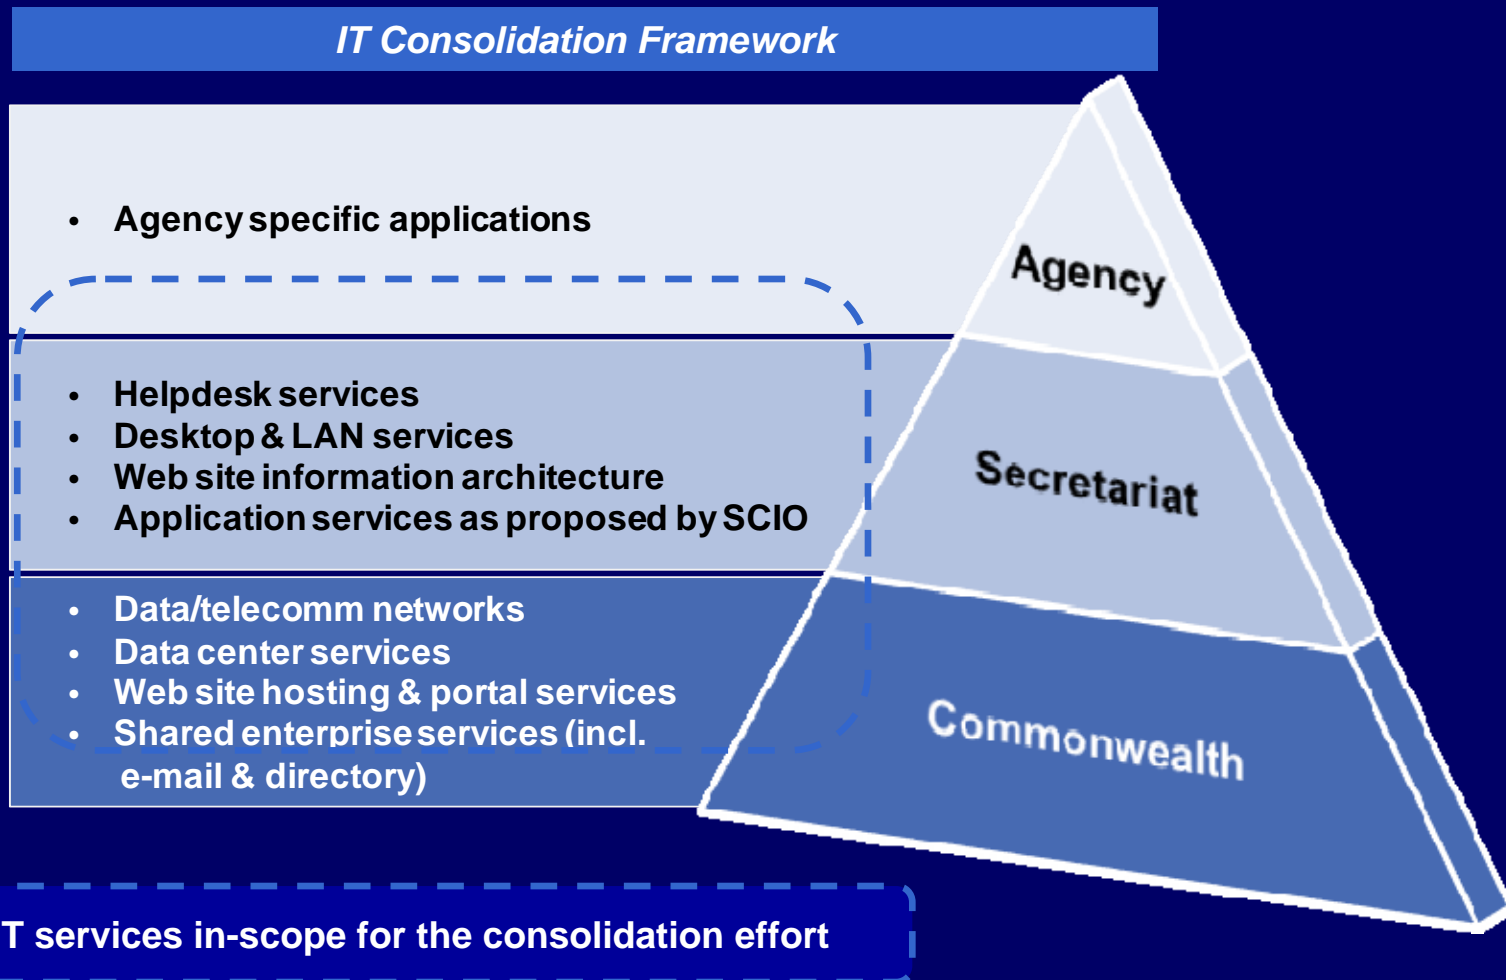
IT Consolidation Framework

- Agency specific applications

- Helpdesk services
- Desktop & LAN services
- Web site information architecture
- Application services as proposed by SCIO

- Data/telecomm networks
- Data center services
- Web site hosting & portal services
- Shared enterprise services (incl. e-mail & directory)

Agency

Secretariat

Commonwealth

T services in-scope for the consolidation effort